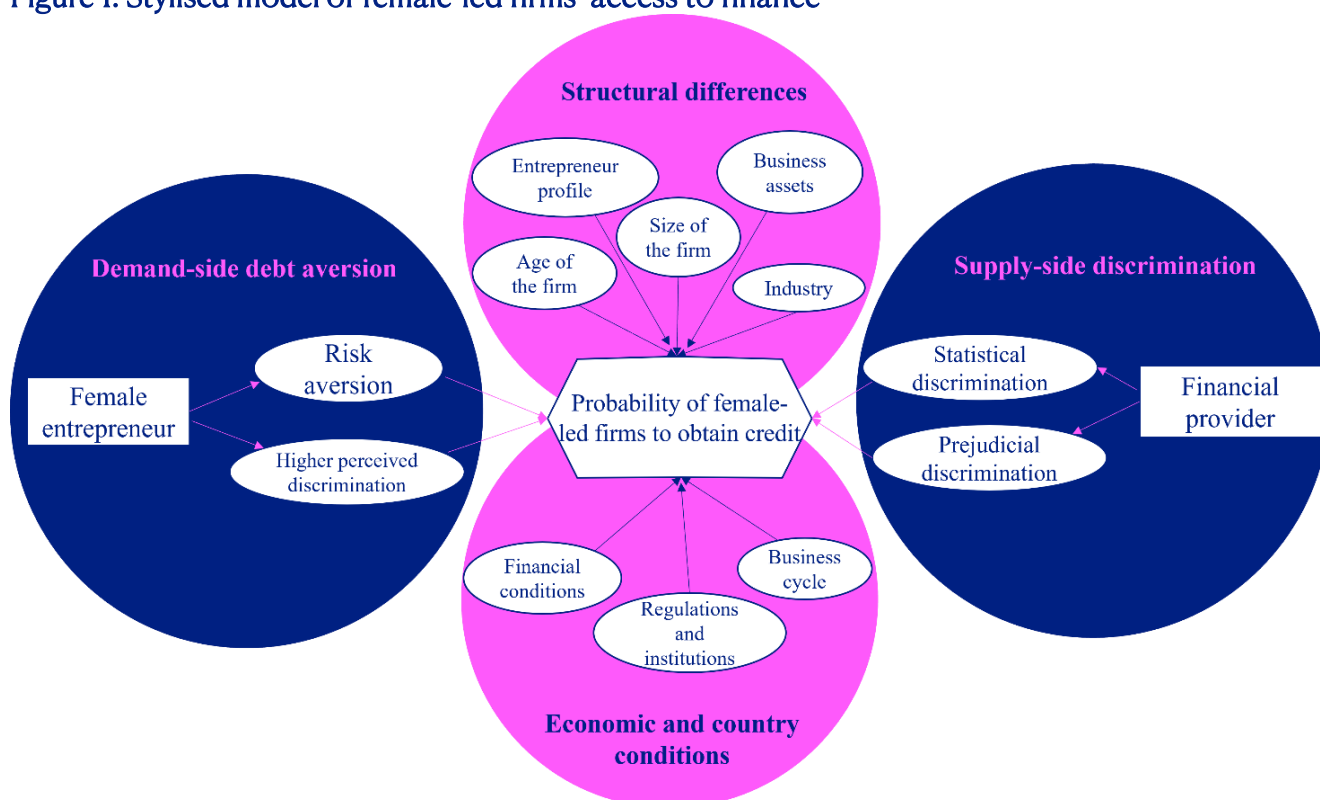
Figure 1. Stylised model of female-led firms' access to finance

Structural differences

Entrepreneur profile

Business assets

Size of the firm

Age of the firm

Industry

Demand-side debt aversion

Female entrepreneur

Risk aversion

Higher perceived discrimination

Probability of female-led firms to obtain credit

Supply-side discrimination

Statistical discrimination

Prejudicial discrimination

Financial provider

Financial conditions

Regulations and institutions

Business cycle

Economic and country conditions